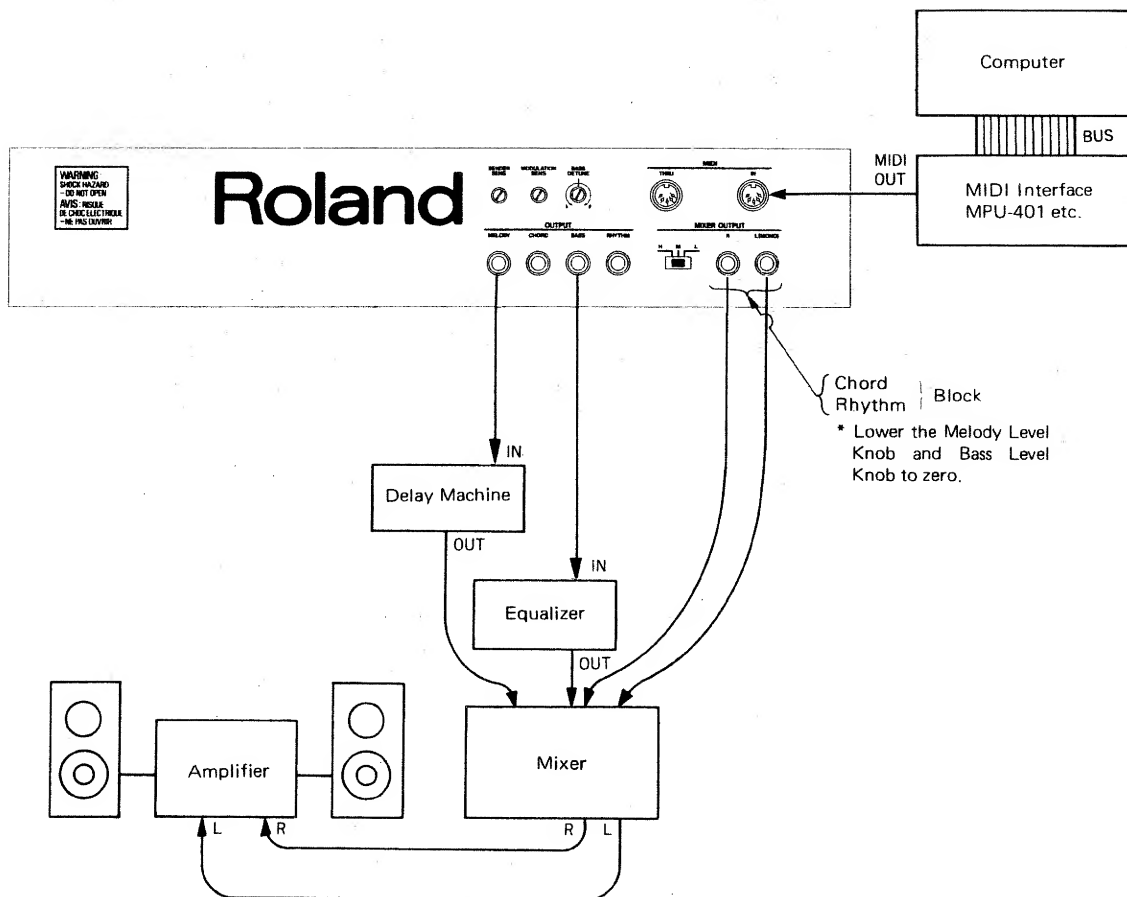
Computer

BUS

MIDI OUT

MIDI Interface MPU-401 etc.

WARNING:
SHOCK HAZARD
- DO NOT OPEN
AVIS: RISQUE DE CHOC ELECTRIQUE
- NE PAS OUVRIR

Roland

BENDER SENS

MODULATION SENS

BASS DETUNE

OUTPUT

MELODY

CHORD

BASS

RHYTHM

MIDI

THRU

IN

MIXER OUTPUT

H M L

R

L(MONO)

Chord
Rhythm
Block

* Lower the Melody Level Knob and Bass Level Knob to zero.

IN

Delay Machine

OUT

IN

Equalizer

OUT

Amplifier

L R

Mixer

R L